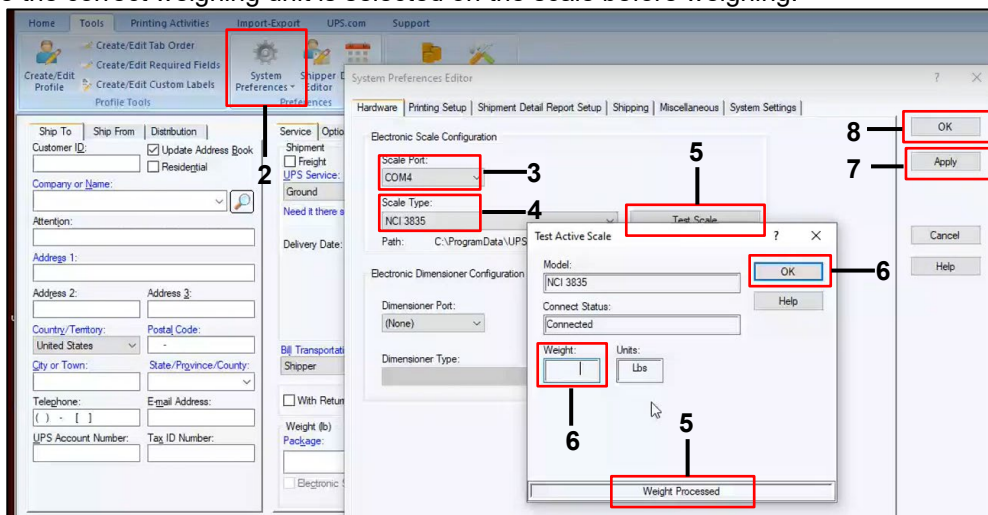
e the correct weighing unit is selected on the scale before weighing.

Home | Tools | Printing Activities | Import-Export | UPS.com | Support

Create/Edit Profile
Create/Edit Tab Order
Create/Edit Required Fields
Create/Edit Custom Labels
Profile Tools
System Preferences
Shipper Editor
Preferences

2

Ship To | Ship From | Distribution
Customer ID:
Update Address Book
Residential
Company or Name:
Attention:
Address 1:
Address 2:
Address 3:
Country/Territory:
United States
Postal Code:
City or Town:
State/Province/County:
Telephone:
( ) - [ ]
E-mail Address:
UPS Account Number:
Tax ID Number:

Service | Optio
Shipment
Freight
UPS Service:
Ground
Need it there s
Delivery Date:
Bill Transportati
Shipper
With Retur
Weight (lb)
Package:
Electronic S

System Preferences Editor
?
Hardware | Printing Setup | Shipment Detail Report Setup | Shipping | Miscellaneous | System Settings
Electronic Scale Configuration
Scale Port:
COM4
3
Scale Type:
NCI 3835
4
Path: C:\ProgramData\UPS
5
Test Scale
Electronic Dimensioner Configuration
Dimensioner Port:
(None)
Dimensioner Type:

8
OK
7
Apply
Cancel
Help

Test Active Scale
?
Model:
NCI 3835
Connect Status:
Connected
OK
6
Help
Weight:
Units:
Lbs
6
5
Weight Processed